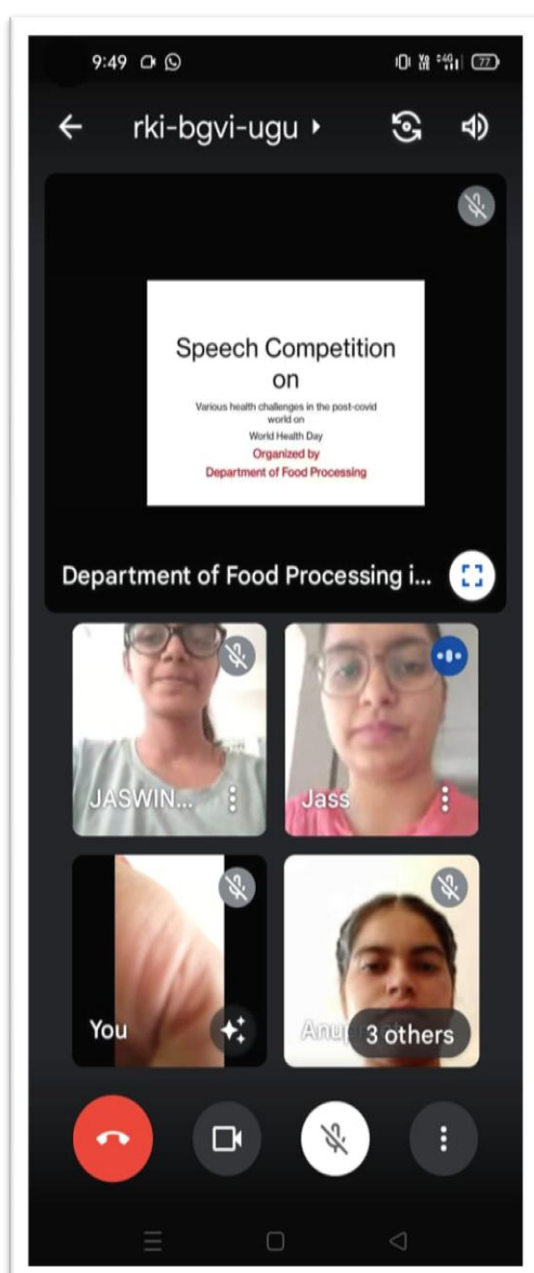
9:49

77

rki-bgvi-ugu

Speech Competition on

Various health challenges in the post-covid world on

World Health Day

Organized by

Department of Food Processing

Department of Food Processing i...

JASWIN...

Jass

You

Anup

3 others